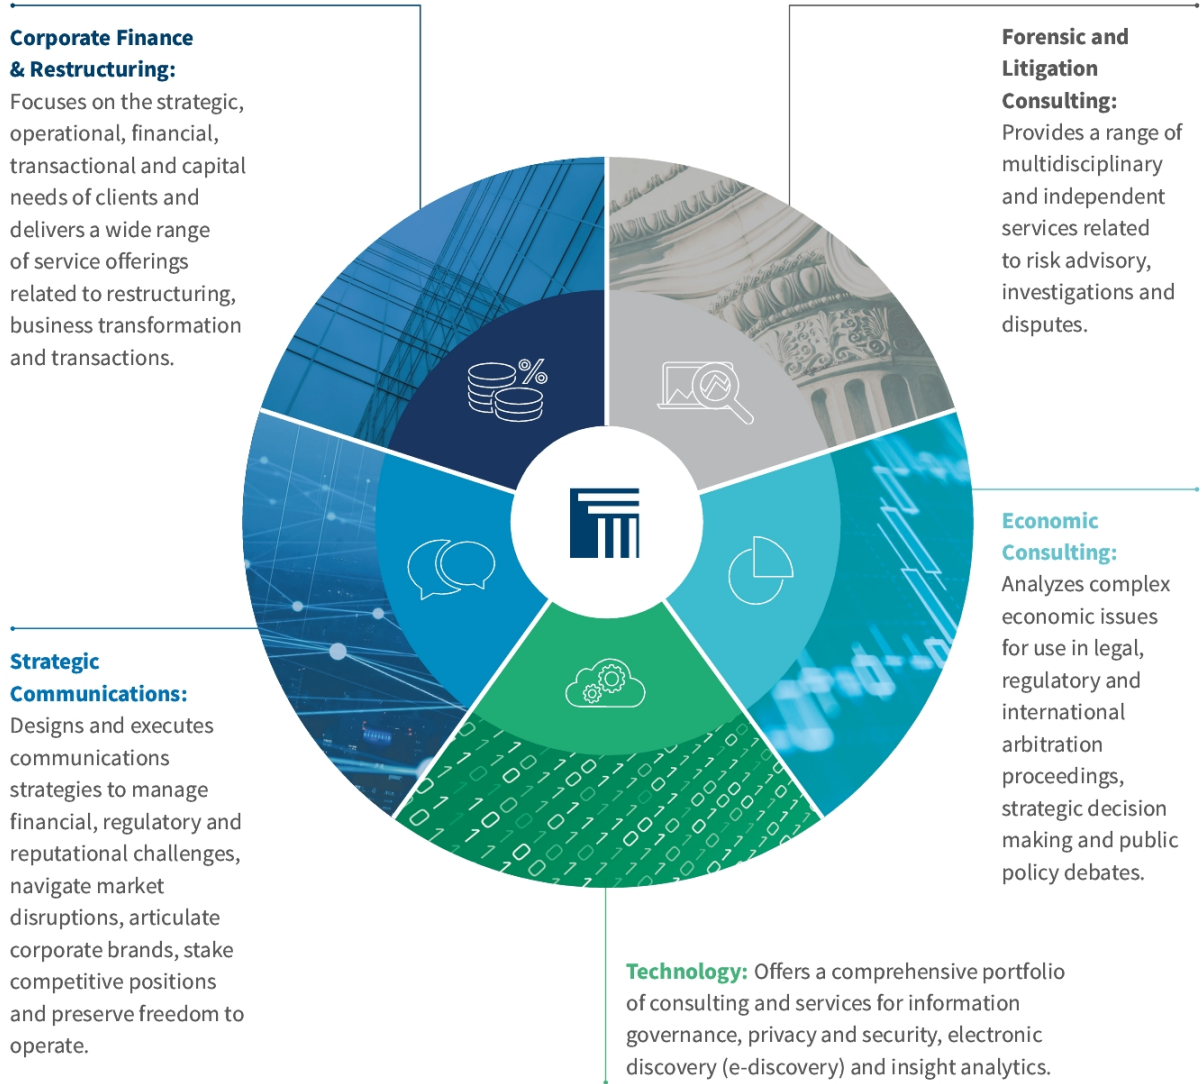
Corporate Finance & Restructuring: Focuses on the strategic, operational, financial, transactional and capital needs of clients and delivers a wide range of service offerings related to restructuring, business transformation and transactions.

Forensic and Litigation Consulting: Provides a range of multidisciplinary and independent services related to risk advisory, investigations and disputes.

Economic Consulting: Analyzes complex economic issues for use in legal, regulatory and international arbitration proceedings, strategic decision making and public policy debates.

Strategic Communications: Designs and executes communications strategies to manage financial, regulatory and reputational challenges, navigate market disruptions, articulate corporate brands, stake competitive positions and preserve freedom to operate.

Technology: Offers a comprehensive portfolio of consulting and services for information governance, privacy and security, electronic discovery (e-discovery) and insight analytics.